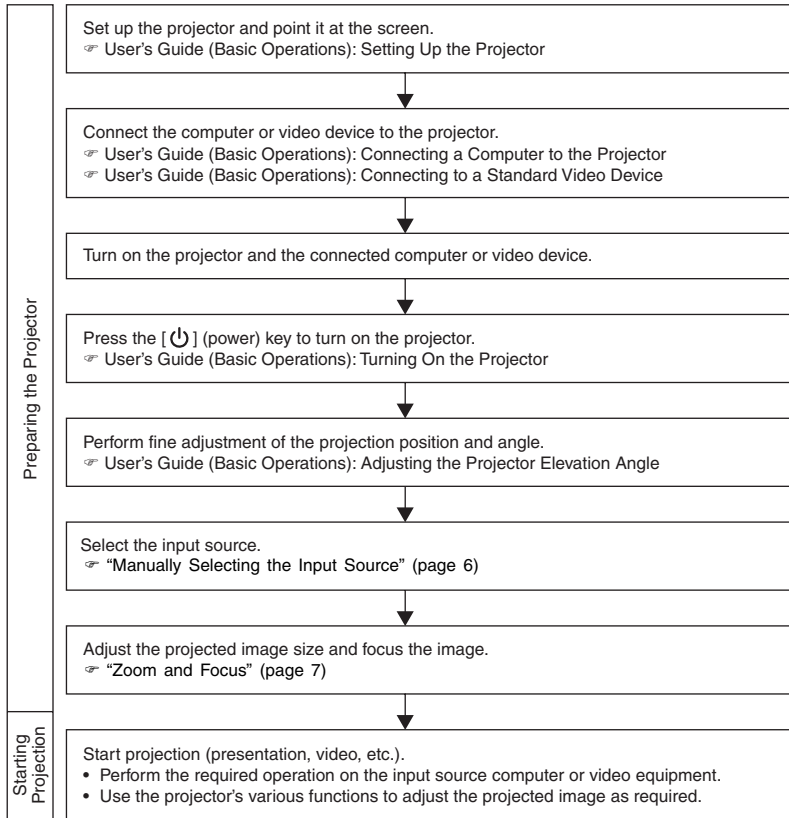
Preparing the Projector

Set up the projector and point it at the screen.
☞ User's Guide (Basic Operations): Setting Up the Projector

Connect the computer or video device to the projector.
☞ User's Guide (Basic Operations): Connecting a Computer to the Projector
☞ User's Guide (Basic Operations): Connecting to a Standard Video Device

Turn on the projector and the connected computer or video device.

Press the [ ⏻ ] (power) key to turn on the projector.
☞ User's Guide (Basic Operations): Turning On the Projector

Perform fine adjustment of the projection position and angle.
☞ User's Guide (Basic Operations): Adjusting the Projector Elevation Angle

Select the input source.
☞ "Manually Selecting the Input Source" (page 6)

Adjust the projected image size and focus the image.
☞ "Zoom and Focus" (page 7)

Starting Projection

Start projection (presentation, video, etc.).
• Perform the required operation on the input source computer or video equipment.
• Use the projector's various functions to adjust the projected image as required.